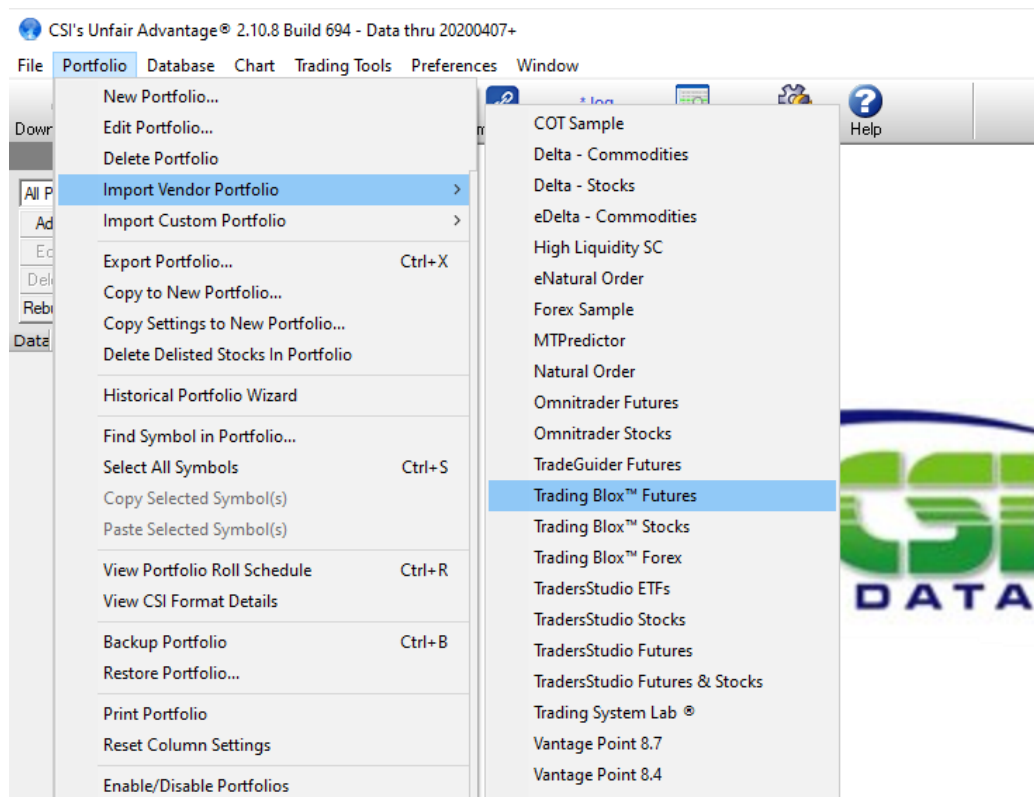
CSI's Unfair Advantage® 2.10.8 Build 694 - Data thru 20200407+

File Portfolio Database Chart Trading Tools Preferences Window

Down

All P
Ad
Ed
Del
Rebu
Data

New Portfolio...
Edit Portfolio...
Delete Portfolio
Import Vendor Portfolio >
Import Custom Portfolio >
Export Portfolio... Ctrl+X
Copy to New Portfolio...
Copy Settings to New Portfolio...
Delete Delisted Stocks In Portfolio
Historical Portfolio Wizard
Find Symbol in Portfolio...
Select All Symbols Ctrl+S
Copy Selected Symbol(s)
Paste Selected Symbol(s)
View Portfolio Roll Schedule Ctrl+R
View CSI Format Details
Backup Portfolio Ctrl+B
Restore Portfolio...
Print Portfolio
Reset Column Settings
Enable/Disable Portfolios

* log
Help

COT Sample
Delta - Commodities
Delta - Stocks
eDelta - Commodities
High Liquidity SC
eNatural Order
Forex Sample
MTPredictor
Natural Order
Omnitrader Futures
Omnitrader Stocks
TradeGuider Futures
Trading Blox™ Futures
Trading Blox™ Stocks
Trading Blox™ Forex
TradersStudio ETFs
TradersStudio Stocks
TradersStudio Futures
TradersStudio Futures & Stocks
Trading System Lab ®
Vantage Point 8.7
Vantage Point 8.4

CSI
DATA